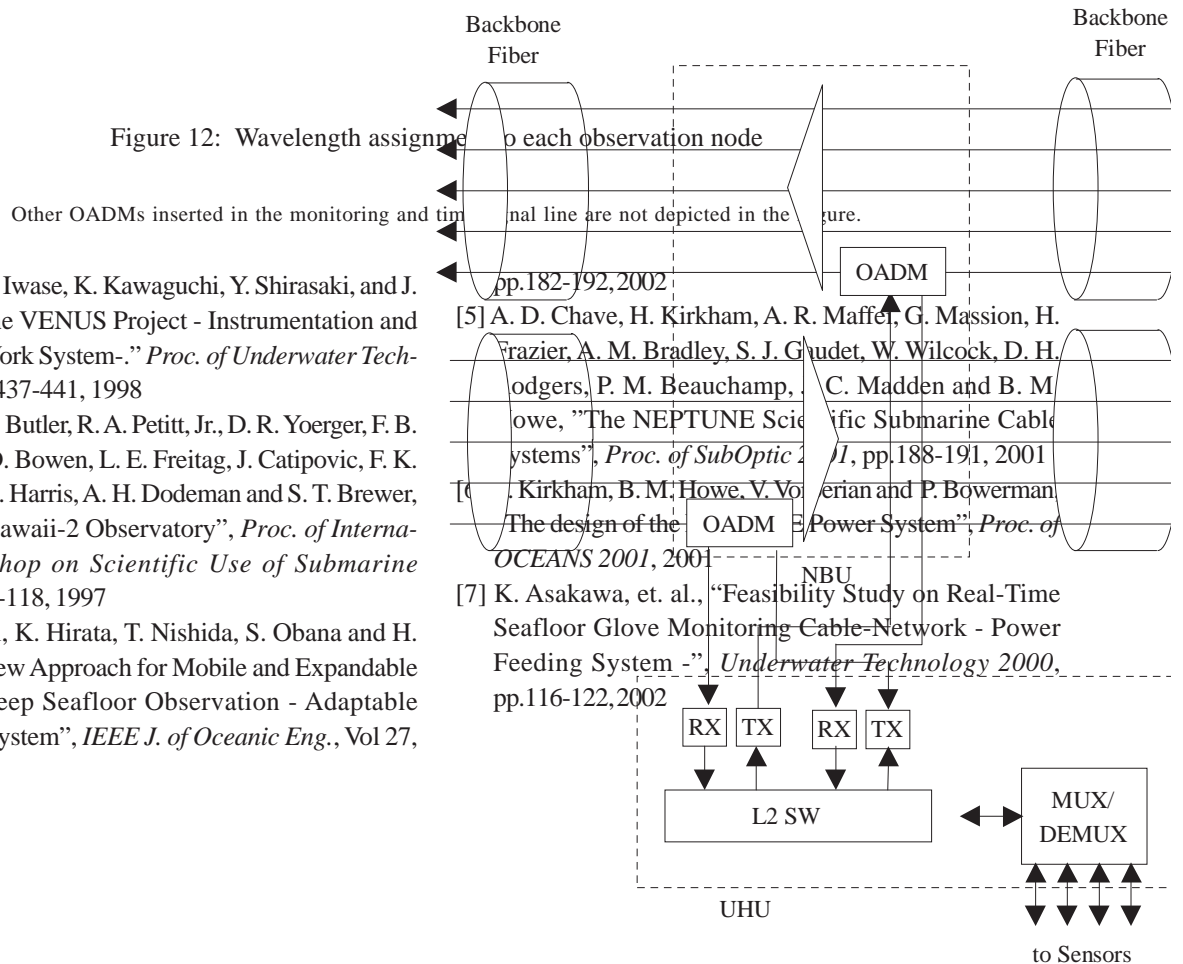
Backbone Fiber

Backbone Fiber

Figure 12: Wavelength assignme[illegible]o each observation node

Other OADMs inserted in the monitoring and tim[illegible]nal line are not depicted in the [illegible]gure.

Iwase, K. Kawaguchi, Y. Shirasaki, and J. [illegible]e VENUS Project - Instrumentation and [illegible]ork System-." *Proc. of Underwater Tech-* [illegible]437-441, 1998

Butler, R. A. Petitt, Jr., D. R. Yoerger, F. B. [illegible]. Bowen, L. E. Freitag, J. Catipovic, F. K. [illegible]. Harris, A. H. Dodeman and S. T. Brewer, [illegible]awaii-2 Observatory", *Proc. of Interna-* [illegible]*hop on Scientific Use of Submarine* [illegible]-118, 1997

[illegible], K. Hirata, T. Nishida, S. Obana and H. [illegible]ew Approach for Mobile and Expandable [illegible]eep Seafloor Observation - Adaptable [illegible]ystem", *IEEE J. of Oceanic Eng.*, Vol 27,

pp.182-192, 2002

[5] A. D. Chave, H. Kirkham, A. R. Maffe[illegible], G. Massion, H. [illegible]razier, A. M. Bradley, S. J. G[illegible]udet, W. Wilcock, D. H. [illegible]odgers, P. M. Beauchamp, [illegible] C. Madden and B. M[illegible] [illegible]owe, "The NEPTUNE Scie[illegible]ific Submarine Cable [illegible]ystems", *Proc. of SubOptic 2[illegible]1*, pp.188-191, 2001

[6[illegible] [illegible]. Kirkham, B. M. Howe, V. Vo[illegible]erian and P. Bowerman, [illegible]The design of the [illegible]E Power System", *Proc. of OCEANS 2001*, 2001

[7] K. Asakawa, et. al., "Feasibility Study on Real-Time Seafloor Glove Monitoring Cable-Network - Power Feeding System -", *Underwater Technology 2000*, pp.116-122, 2002

OADM

OADM

NBU

RX TX RX TX

L2 SW

MUX/ DEMUX

UHU

to Sensors